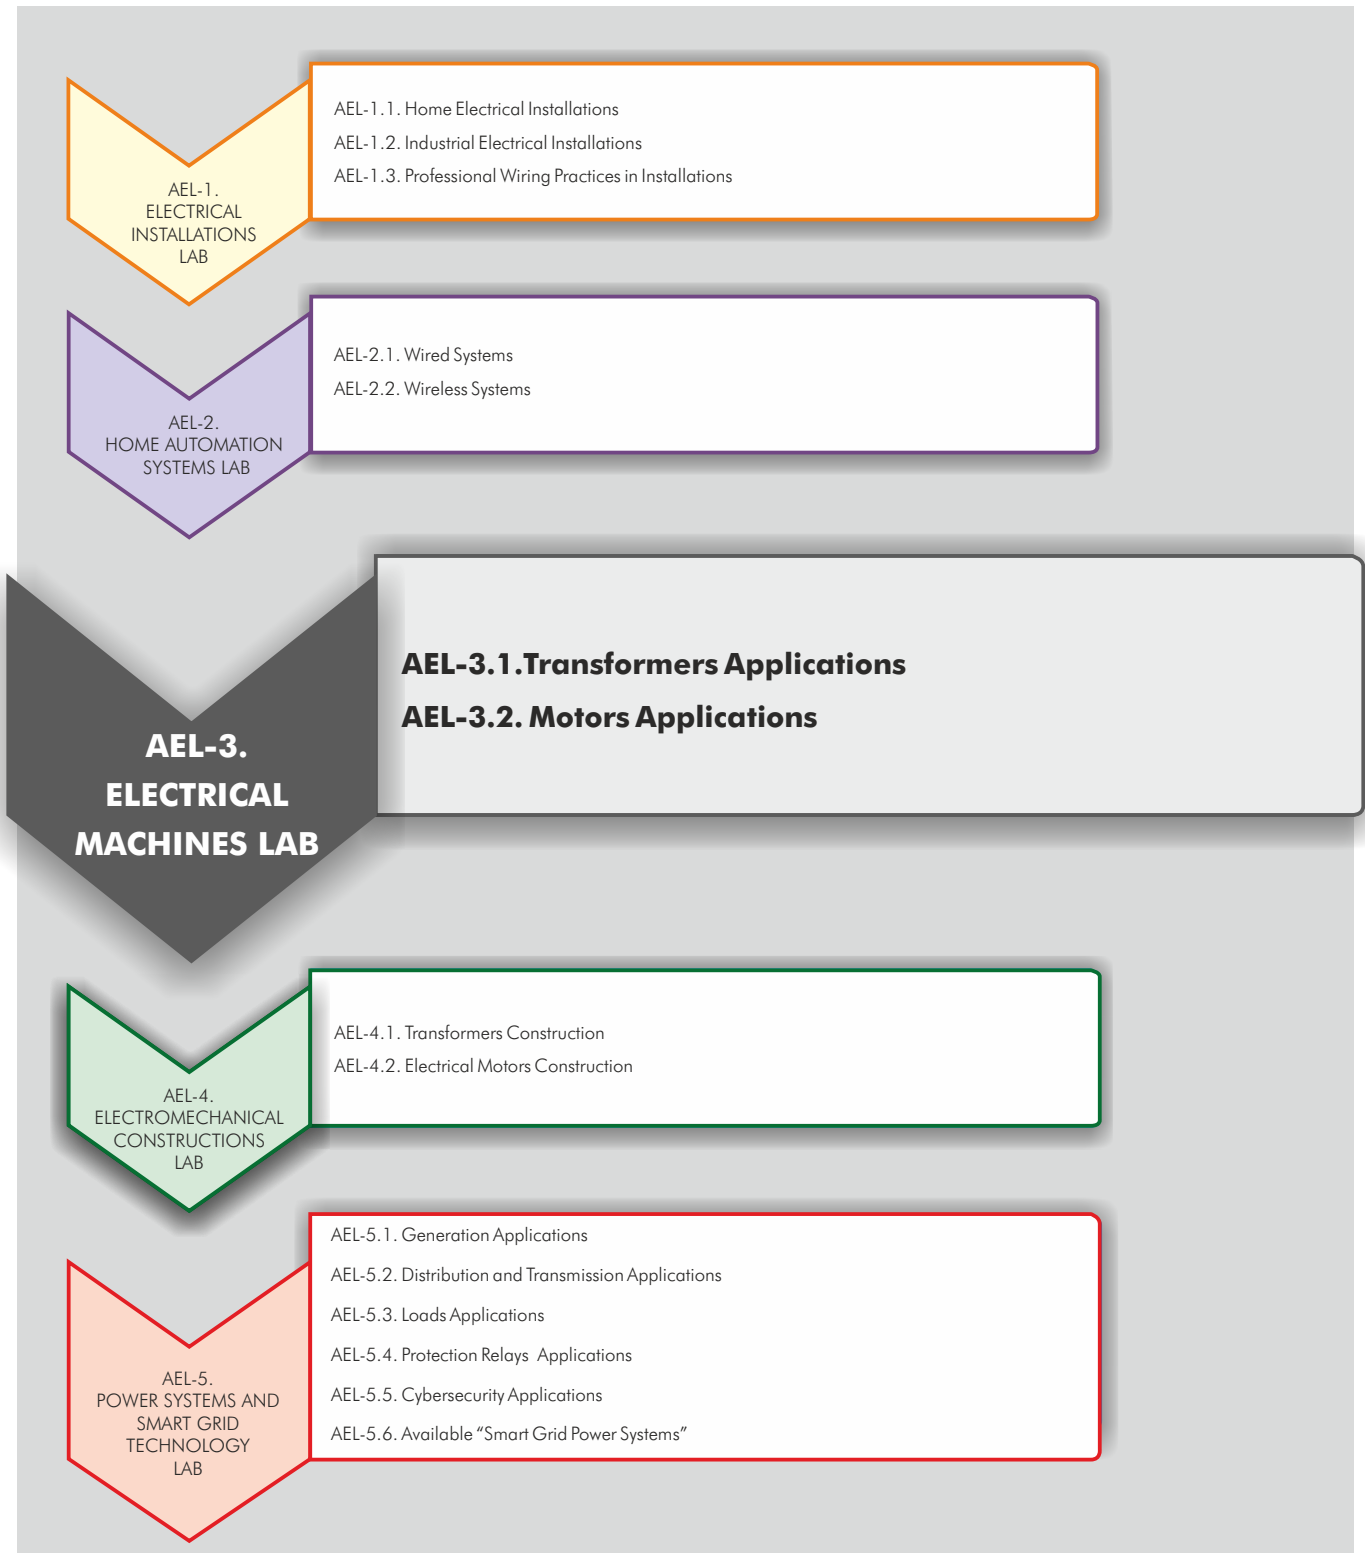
AEL-1.
ELECTRICAL
INSTALLATIONS
LAB

AEL-1.1. Home Electrical Installations
AEL-1.2. Industrial Electrical Installations
AEL-1.3. Professional Wiring Practices in Installations

AEL-2.
HOME AUTOMATION
SYSTEMS LAB

AEL-2.1. Wired Systems
AEL-2.2. Wireless Systems

AEL-3.
ELECTRICAL
MACHINES LAB

AEL-3.1.Transformers Applications
AEL-3.2. Motors Applications

AEL-4.
ELECTROMECHANICAL
CONSTRUCTIONS
LAB

AEL-4.1. Transformers Construction
AEL-4.2. Electrical Motors Construction

AEL-5.
POWER SYSTEMS AND
SMART GRID
TECHNOLOGY
LAB

AEL-5.1. Generation Applications
AEL-5.2. Distribution and Transmission Applications
AEL-5.3. Loads Applications
AEL-5.4. Protection Relays Applications
AEL-5.5. Cybersecurity Applications
AEL-5.6. Available "Smart Grid Power Systems"